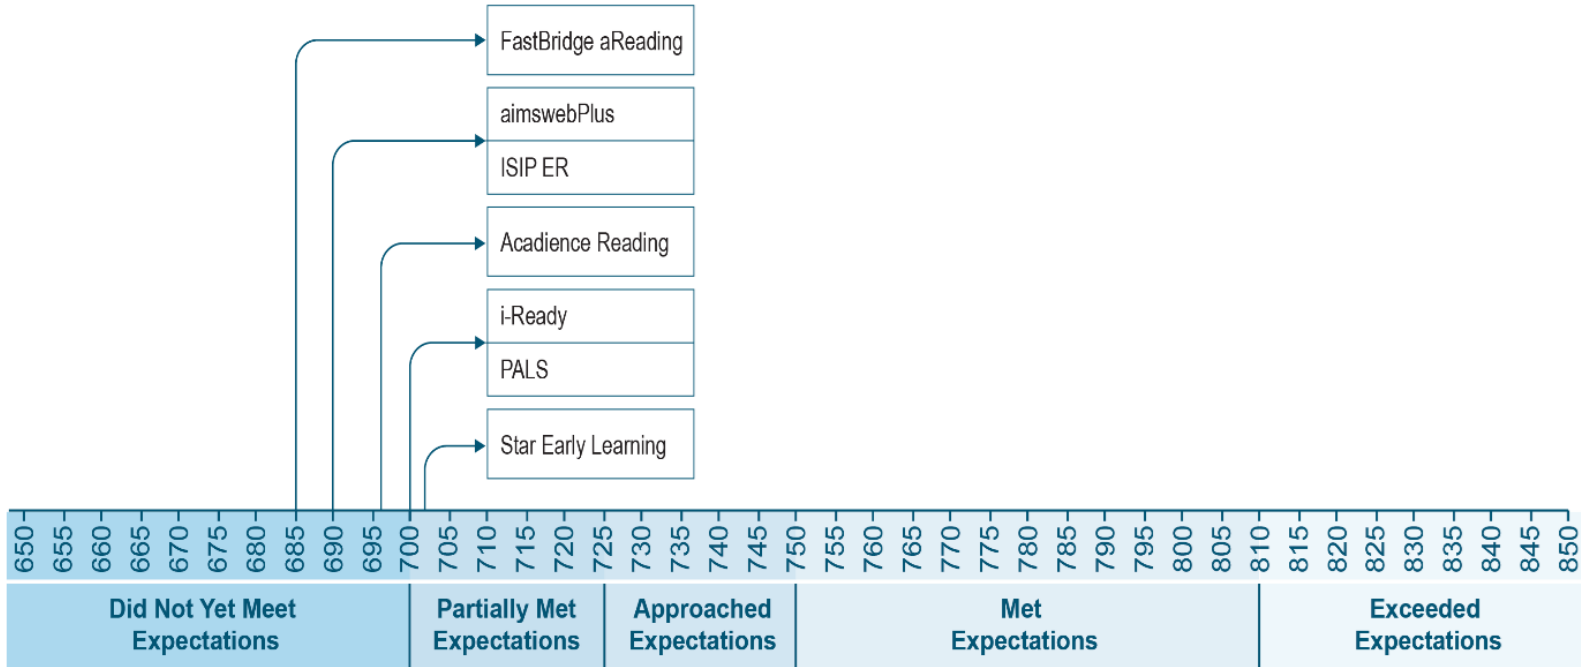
FastBridge aReading

aimswebPlus

ISIP ER

Acadience Reading

i-Ready

PALS

Star Early Learning

650 655 660 665 670 675 680 685 690 695 700 705 710 715 720 725 730 735 740 745 750 755 760 765 770 775 780 785 790 795 800 805 810 815 820 825 830 835 840 845 850

Did Not Yet Meet Expectations

Partially Met Expectations

Approached Expectations

Met Expectations

Exceeded Expectations